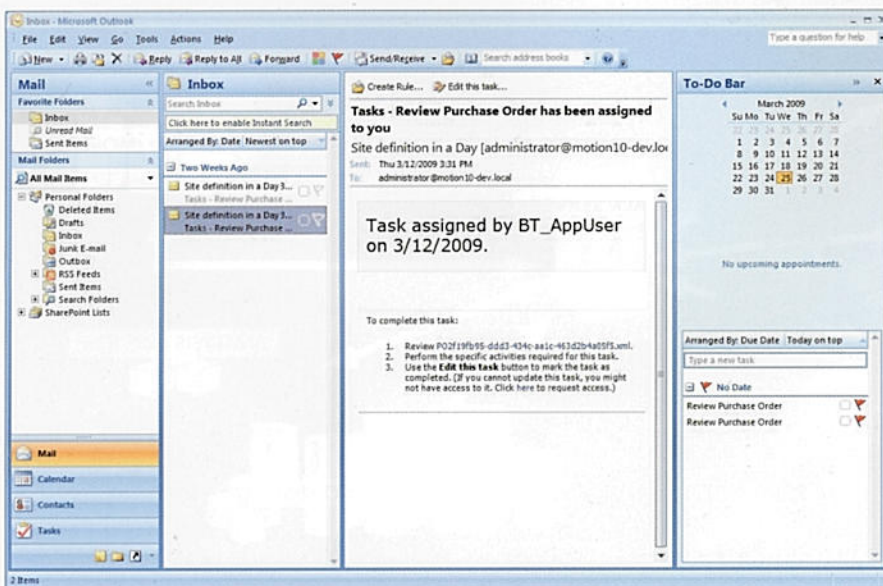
Inbox - Microsoft Outlook

File Edit View Go Tools Actions Help

Type a question for help

New Reply Reply to All Forward Send/Receive Search address books

Mail

Favorite Folders

Inbox
Unread Mail
Sent Items

Mail Folders

All Mail Items

Personal Folders
Deleted Items
Drafts
Inbox
Junk E-mail
Outbox
RSS Feeds
Sent Items
Search Folders
SharePoint Lists

Mail
Calendar
Contacts
Tasks

Inbox

Search Inbox

Click here to enable Instant Search

Arranged By: Date Newest on top

Two Weeks Ago

Site definition in a Day3...
Tasks - Review Purchase ...

Site definition in a Day3...
Tasks - Review Purchase ...

Create Rule... Edit this task...

Tasks - Review Purchase Order has been assigned to you

Site definition in a Day [administrator@motion10-dev.loc

Sent: Thu 3/12/2009 3:31 PM
To: administrator@motion10-dev.local

Task assigned by BT_AppUser on 3/12/2009.

To complete this task:

1. Review P02f19fb95-ddd3-434c-aa1c-463d2b4a05f5.xml.
2. Perform the specific activities required for this task.
3. Use the Edit this task button to mark the task as completed. (If you cannot update this task, you might not have access to it. Click here to request access.)

To-Do Bar

March 2009

| Su | Mo | Tu | We | Th | Fr | Sa |
|---|---|---|---|---|---|---|
| 22 | 23 | 24 | 25 | 26 | 27 | 28 |
| 1 | 2 | 3 | 4 | 5 | 6 | 7 |
| 8 | 9 | 10 | 11 | 12 | 13 | 14 |
| 15 | 16 | 17 | 18 | 19 | 20 | 21 |
| 22 | 23 | 24 | 25 | 26 | 27 | 28 |
| 29 | 30 | 31 | 1 | 2 | 3 | 4 |

No upcoming appointments.

Arranged By: Due Date Today on top

Type a new task

No Date

Review Purchase Order
Review Purchase Order

2 Items